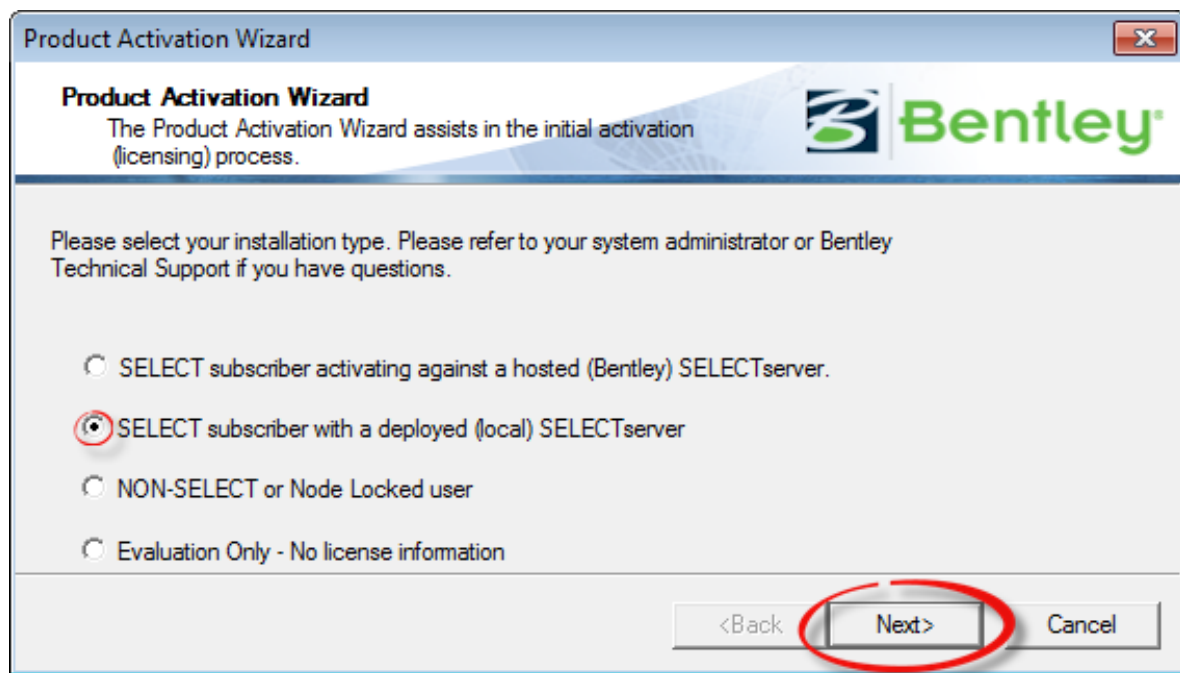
Product Activation Wizard

Product Activation Wizard
The Product Activation Wizard assists in the initial activation (licensing) process.

Bentley

Please select your installation type. Please refer to your system administrator or Bentley Technical Support if you have questions.

SELECT subscriber activating against a hosted (Bentley) SELECTserver.

SELECT subscriber with a deployed (local) SELECTserver

NON-SELECT or Node Locked user

Evaluation Only - No license information

<Back

Next>

Cancel